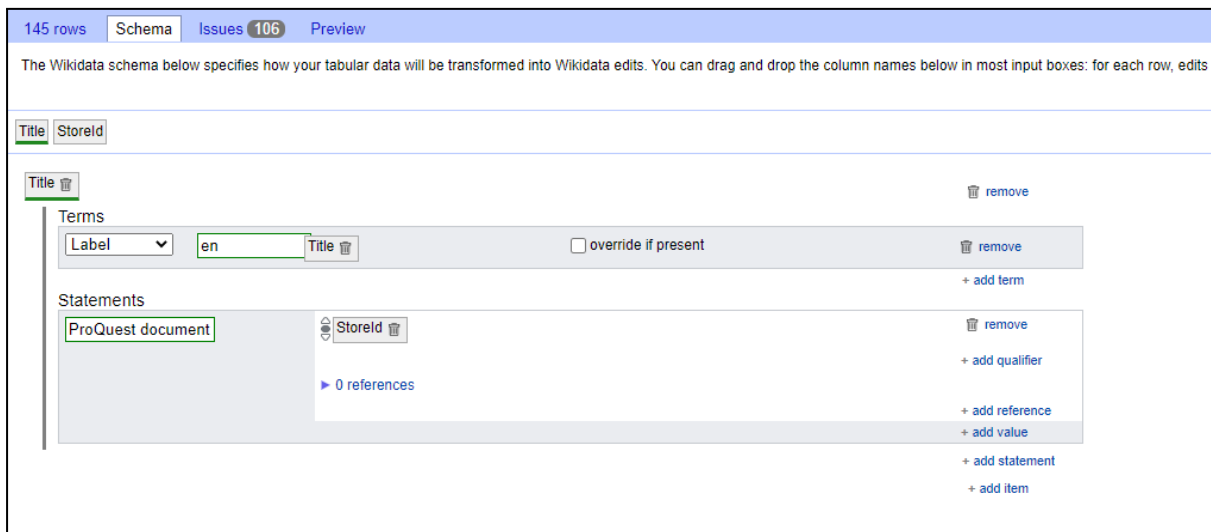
145 rows Schema Issues 106 Preview

The Wikidata schema below specifies how your tabular data will be transformed into Wikidata edits. You can drag and drop the column names below in most input boxes: for each row, edits

Title StoreId

Title

remove

Terms

Label en Title override if present remove

+ add term

Statements

ProQuest document StoreId remove

+ add qualifier

► 0 references

+ add reference

+ add value

+ add statement

+ add item